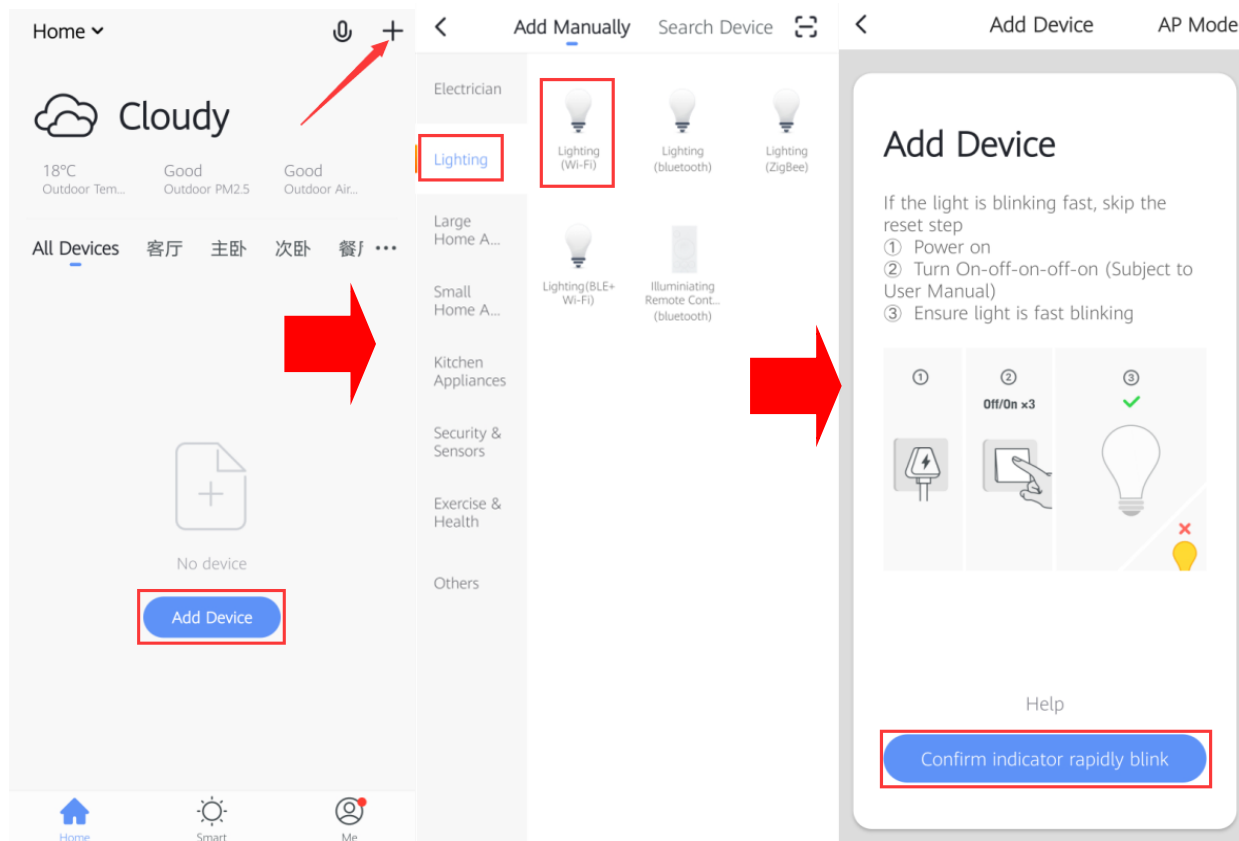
Home ⌄

+

Cloudy

18°C
Outdoor Tem...

Good
Outdoor PM2.5

Good
Outdoor Air...

All Devices 客厅 主卧 次卧 餐厅 ···

No device

Add Device

Home Smart Me

<

Add Manually Search Device

Electrician

Lighting

Large Home A...

Small Home A...

Kitchen Appliances

Security & Sensors

Exercise & Health

Others

Lighting (Wi-Fi)

Lighting (bluetooth)

Lighting (ZigBee)

Lighting(BLE+ Wi-Fi)

Illuminiating Remote Cont... (bluetooth)

<

Add Device AP Mode

Add Device

If the light is blinking fast, skip the reset step
① Power on
② Turn On-off-on-off-on (Subject to User Manual)
③ Ensure light is fast blinking

①

②
Off/On ×3

③

Help

Confirm indicator rapidly blink